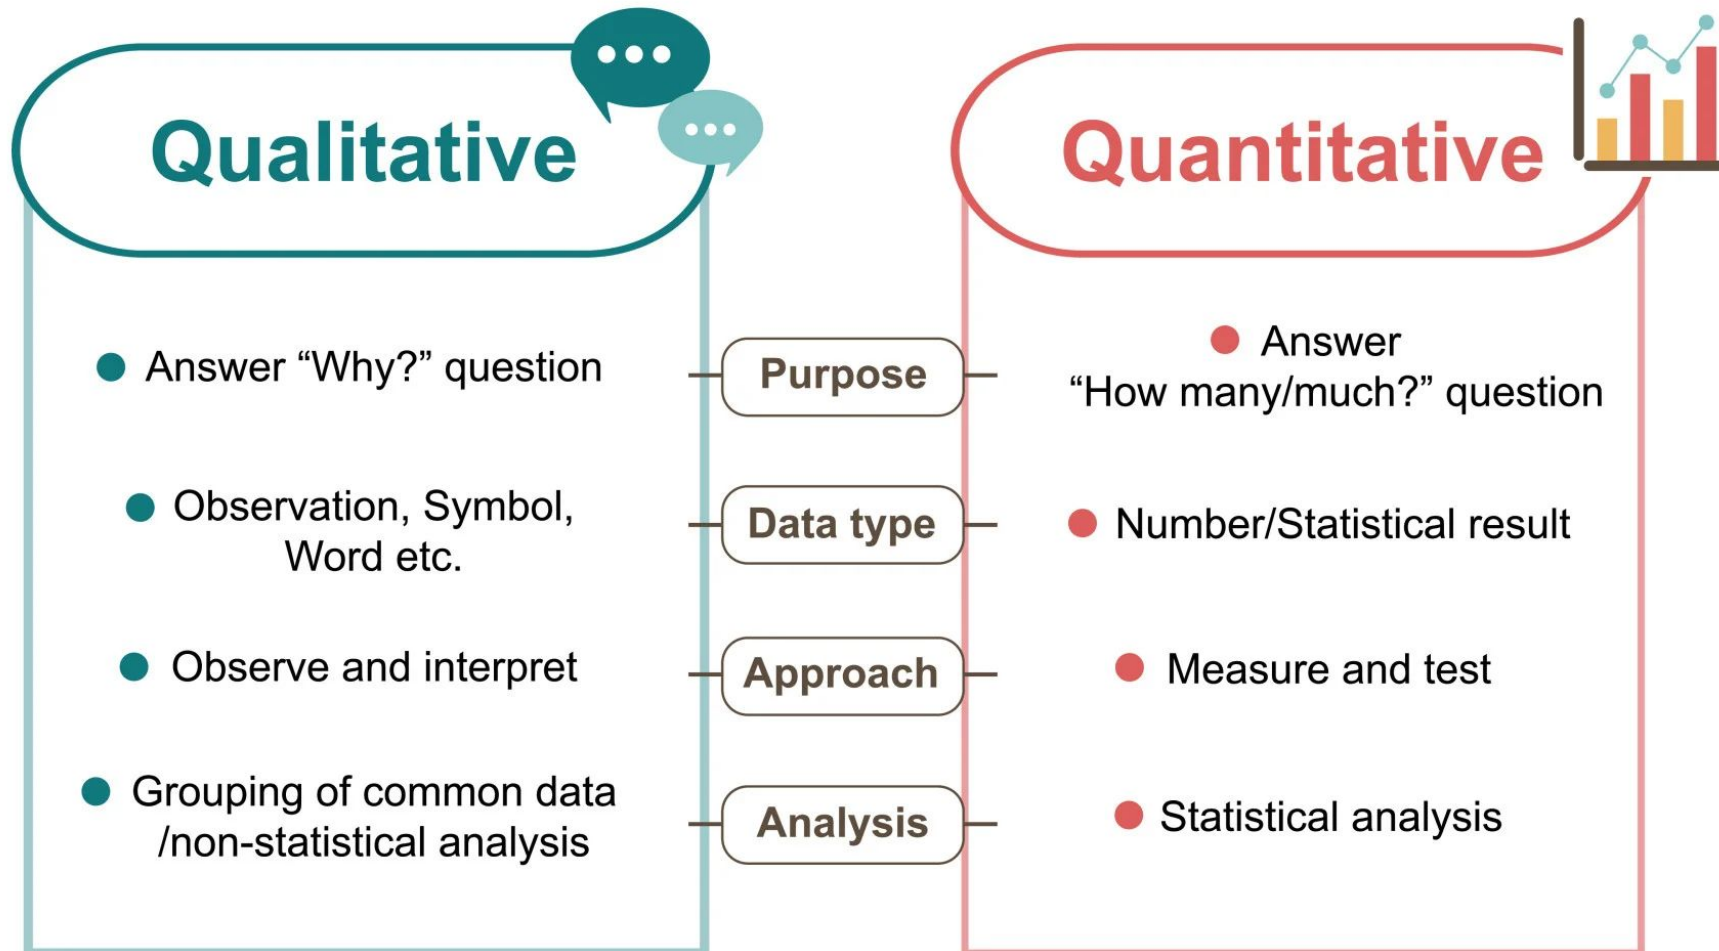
Qualitative

Quantitative

Answer "Why?" question

Purpose

Answer "How many/much?" question

Observation, Symbol, Word etc.

Data type

Number/Statistical result

Observe and interpret

Approach

Measure and test

Grouping of common data /non-statistical analysis

Analysis

Statistical analysis